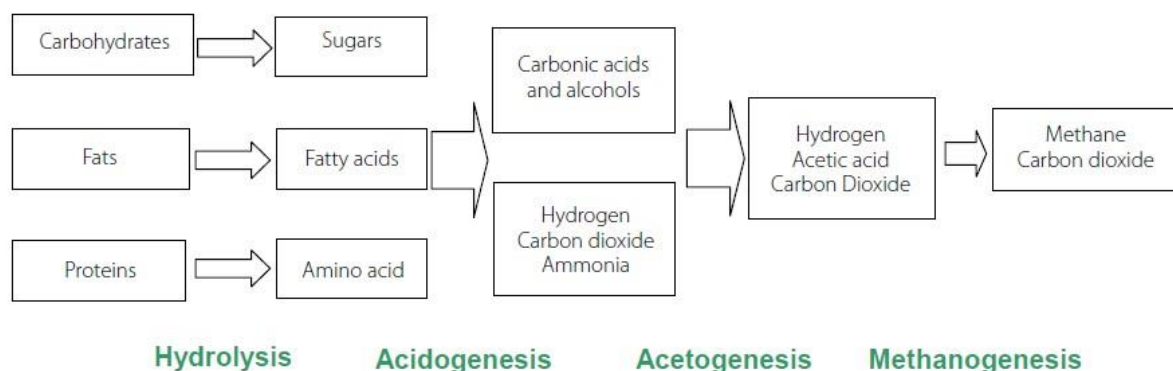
Carbohydrates

Sugars

Fats

Fatty acids

Proteins

Amino acid

Carbonic acids and alcohols

Hydrogen
Carbon dioxide
Ammonia

Hydrogen
Acetic acid
Carbon Dioxide

Methane
Carbon dioxide

Hydrolysis

Acidogenesis

Acetogenesis

Methanogenesis